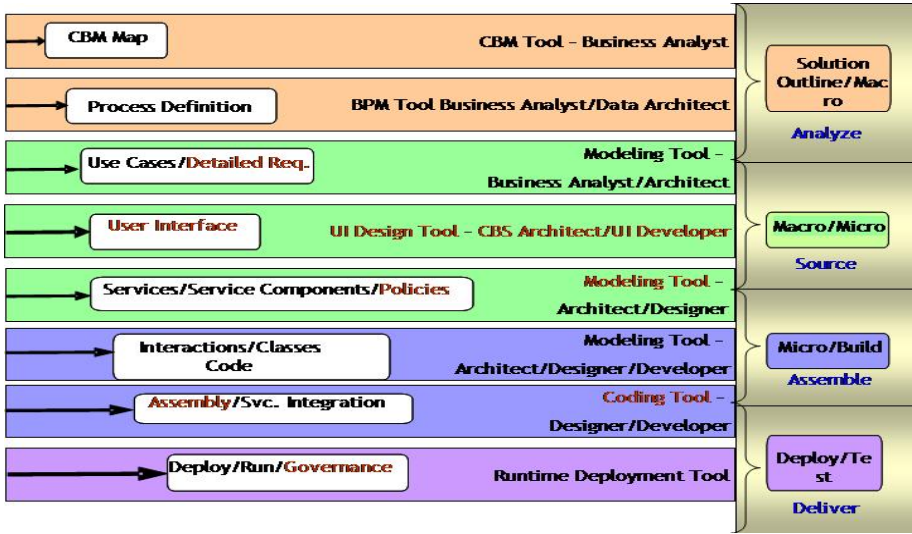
CBM Map

CBM Tool – Business Analyst

Process Definition

BPM Tool Business Analyst/Data Architect

Use Cases/Detailed Req.

Modeling Tool – Business Analyst/Architect

User Interface

UI Design Tool – CBS Architect/UI Developer

Services/Service Components/Policies

Modeling Tool – Architect/Designer

Interactions/Classes Code

Modeling Tool – Architect/Designer/Developer

Assembly/Svc. Integration

Coding Tool – Designer/Developer

Deploy/Run/Governance

Runtime Deployment Tool

Solution Outline/Macro

Analyze

Macro/Micro

Source

Micro/Build

Assemble

Deploy/Test

Deliver